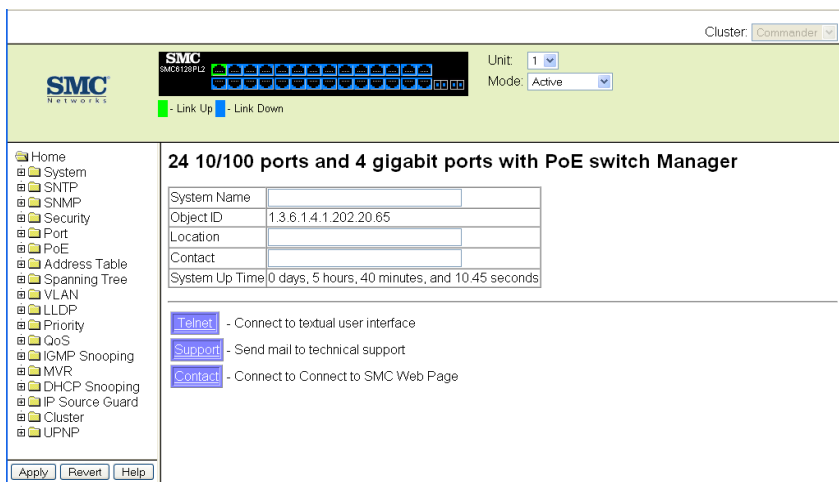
Cluster: Commander

SMC Networks

SMC
SMC6128PL2

- Link Up - Link Down

Unit: 1
Mode: Active

Home
System
SNTP
SNMP
Security
Port
PoE
Address Table
Spanning Tree
VLAN
LLDP
Priority
QoS
IGMP Snooping
MVR
DHCP Snooping
IP Source Guard
Cluster
UPNP

Apply Revert Help

24 10/100 ports and 4 gigabit ports with PoE switch Manager

| System Name | |
|---|---|
| Object ID | 1.3.6.1.4.1.202.20.65 |
| Location | |
| Contact | |
| System Up Time | 0 days, 5 hours, 40 minutes, and 10.45 seconds |

Telnet - Connect to textual user interface

Support - Send mail to technical support

Contact - Connect to Connect to SMC Web Page